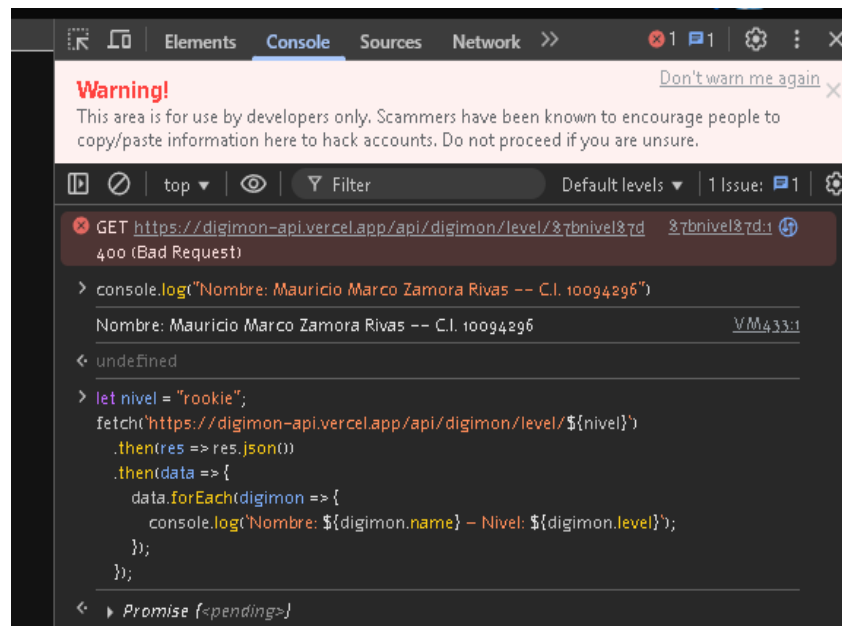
Elements Console Sources Network »
1 1

Warning!
Don't warn me again
This area is for use by developers only. Scammers have been known to encourage people to copy/paste information here to hack accounts. Do not proceed if you are unsure.

top ▾ Filter Default levels ▾ 1 Issue: 1

GET https://digimon-api.vercel.app/api/digimon/level/87bnivel87d 400 (Bad Request)
87bnivel87d:1

> console.log("Nombre: Mauricio Marco Zamora Rivas -- C.I. 10094296")
Nombre: Mauricio Marco Zamora Rivas -- C.I. 10094296
VM433:1
← undefined
> let nivel = "rookie";
fetch(`https://digimon-api.vercel.app/api/digimon/level/${nivel}`)
.then(res => res.json())
.then(data => {
data.forEach(digimon => {
console.log(`Nombre: ${digimon.name} – Nivel: ${digimon.level}`);
});
});
← ▸ Promise {<pending>}